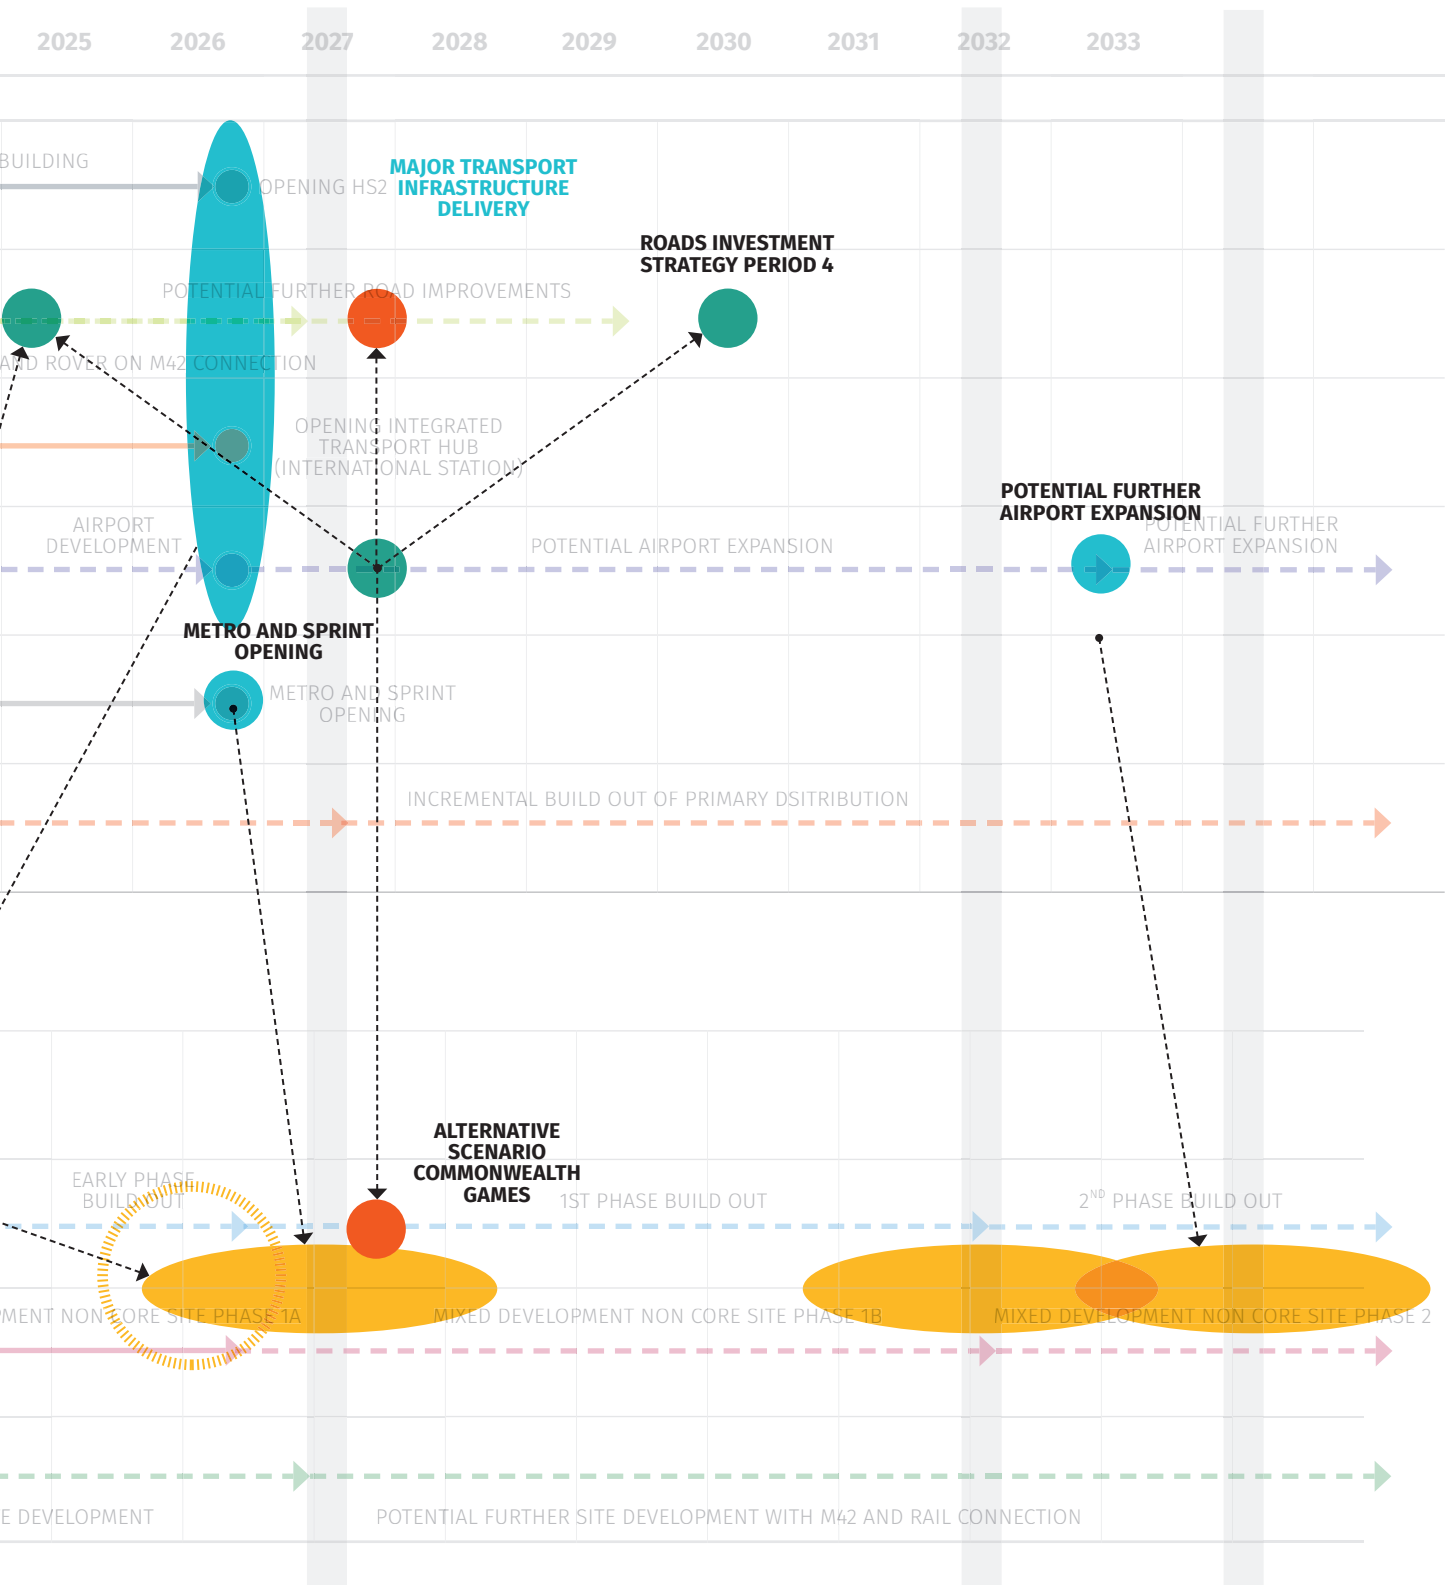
2025 2026 2027 2028 2029 2030 2031 2032 2033

BUILDING

OPENING HS2

MAJOR TRANSPORT INFRASTRUCTURE DELIVERY

ROADS INVESTMENT STRATEGY PERIOD 4

POTENTIAL FURTHER ROAD IMPROVEMENTS

AND ROVER ON M42 CONNECTION

OPENING INTEGRATED TRANSPORT HUB (INTERNATIONAL STATION)

POTENTIAL FURTHER AIRPORT EXPANSION

AIRPORT DEVELOPMENT

POTENTIAL AIRPORT EXPANSION

POTENTIAL FURTHER AIRPORT EXPANSION

METRO AND SPRINT OPENING

METRO AND SPRINT OPENING

INCREMENTAL BUILD OUT OF PRIMARY DSITRIBUTION

ALTERNATIVE SCENARIO COMMONWEALTH GAMES

EARLY PHASE BUILD OUT

1ST PHASE BUILD OUT

$2^{ND}$ PHASE BUILD OUT

MENT NON CORE SITE PHASE 1A

MIXED DEVELOPMENT NON CORE SITE PHASE 1B

MIXED DEVELOPMENT NON CORE SITE PHASE 2

E DEVELOPMENT

POTENTIAL FURTHER SITE DEVELOPMENT WITH M42 AND RAIL CONNECTION